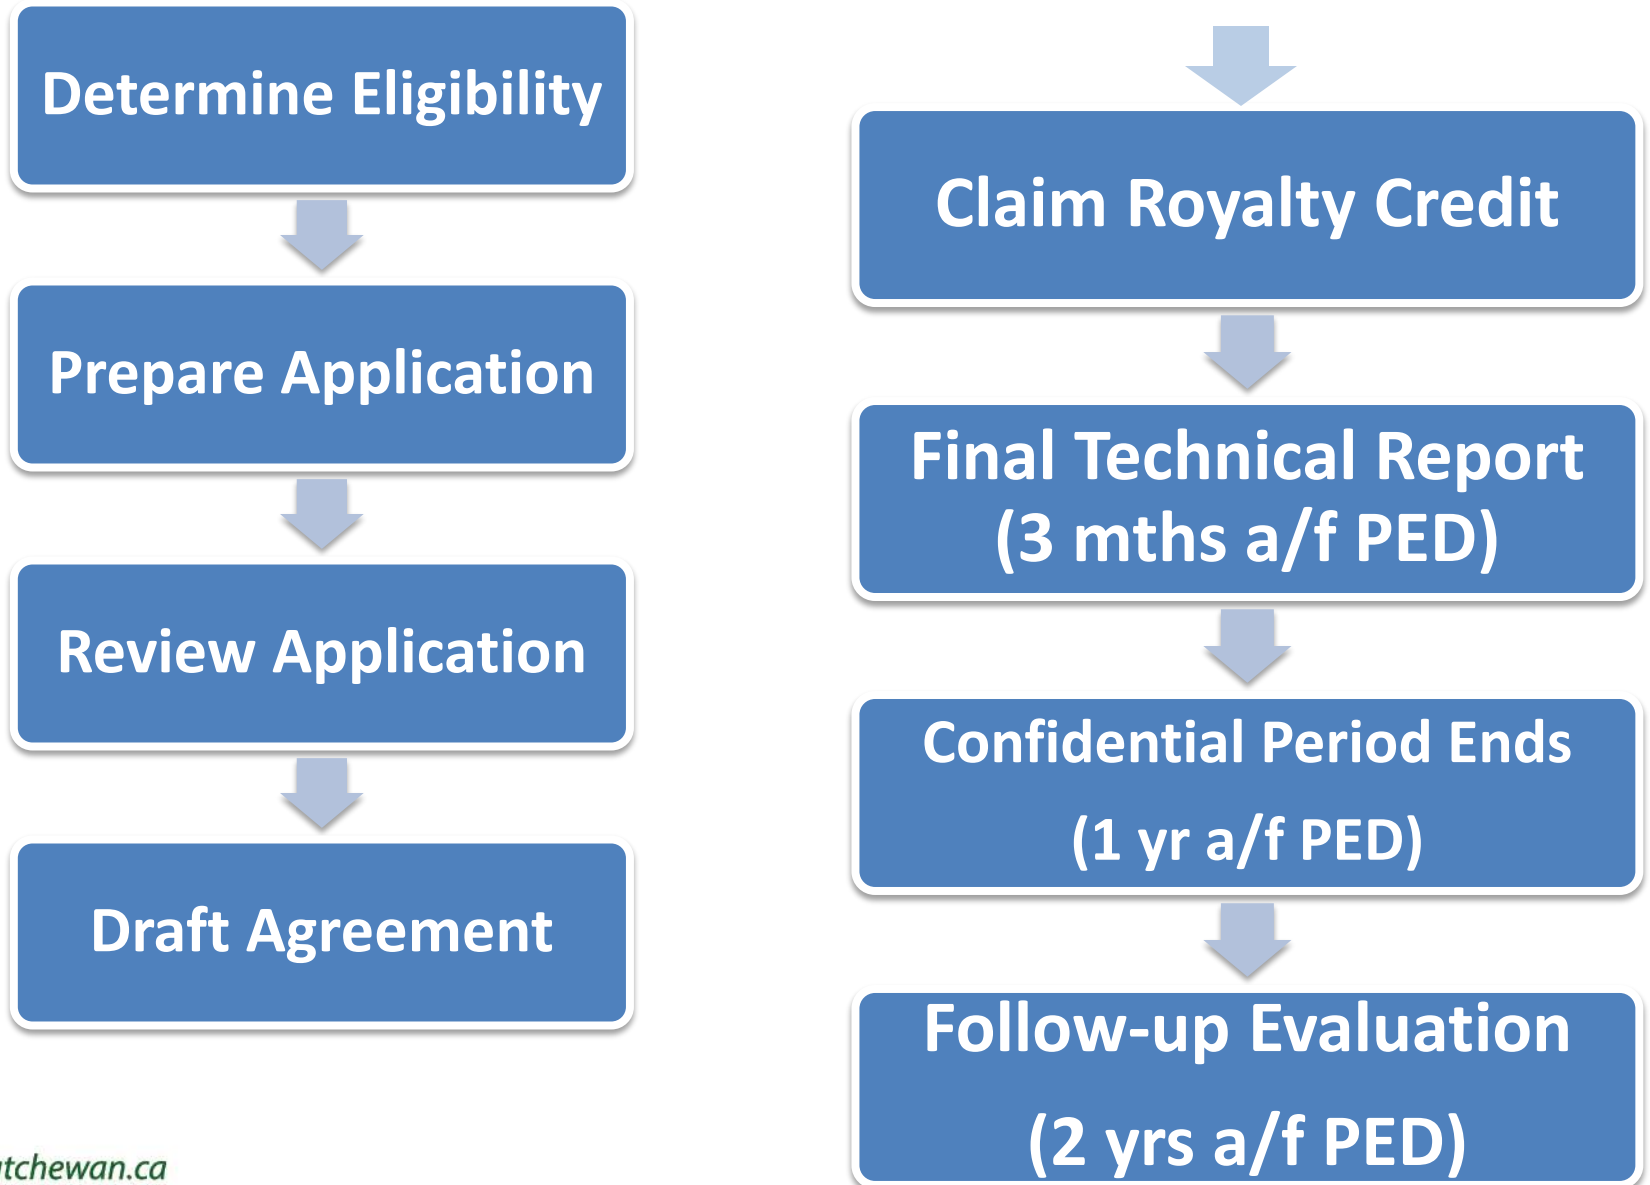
Determine Eligibility

Prepare Application

Review Application

Draft Agreement

tchewan.ca

Claim Royalty Credit

Final Technical Report (3 mths a/f PED)

Confidential Period Ends (1 yr a/f PED)

Follow-up Evaluation (2 yrs a/f PED)